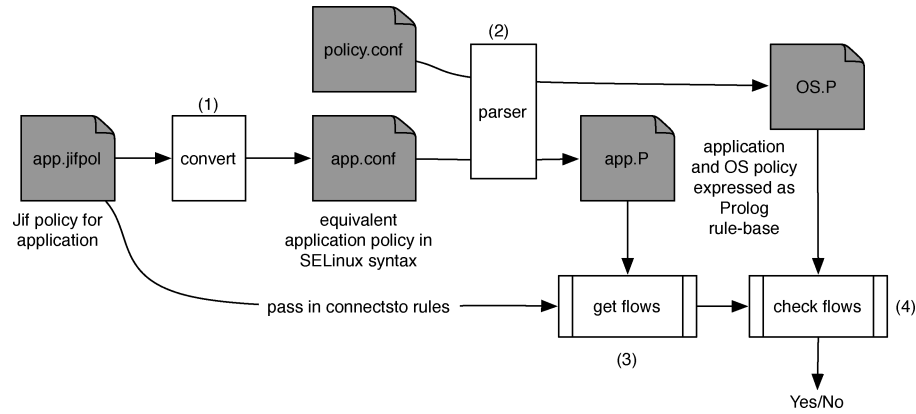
policy.conf

(2)

parser

OS.P

(1)

app.jifpol

convert

app.conf

app.P

application and OS policy expressed as Prolog rule-base

Jif policy for application

equivalent application policy in SELinux syntax

pass in connectsto rules

get flows

(3)

check flows

(4)

Yes/No